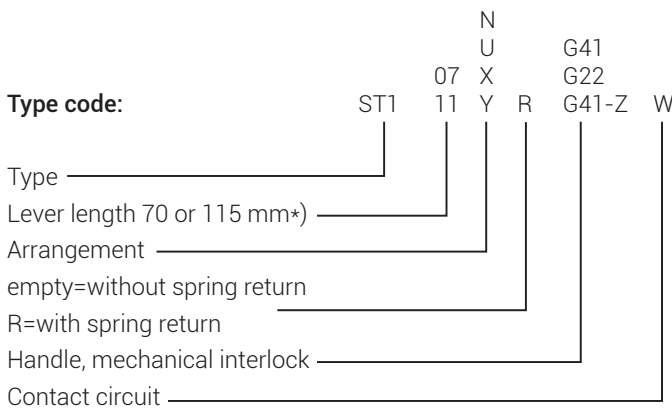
Type code:

| | ST1 | 07 / 11 | N / U / X / Y | R | G41 / G22 / G41-Z | W |
|---|---|---|---|---|---|---|

Type
Lever length 70 or 115 mm*)
Arrangement
empty=without spring return
R=with spring return
Handle, mechanical interlock
Contact circuit